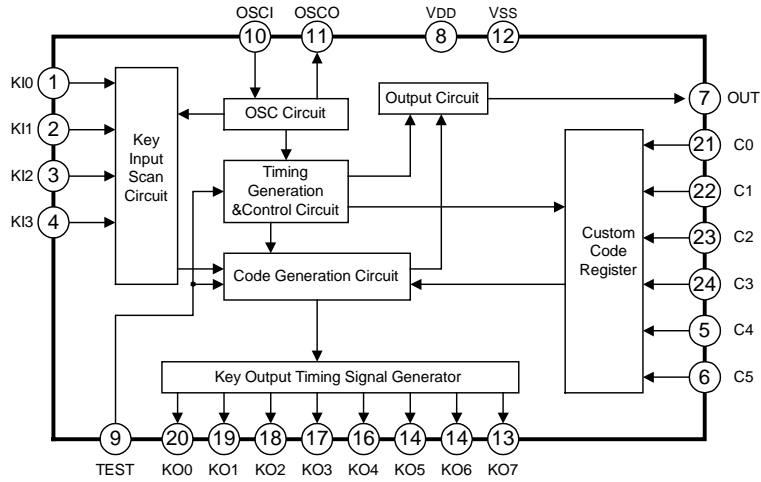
OSCI 10
OSCO 11
VDD 8
VSS 12

KI0 1
KI1 2
KI2 3
KI3 4

Key Input Scan Circuit

OSC Circuit

Output Circuit

7 OUT

Timing Generation &Control Circuit

Code Generation Circuit

Custom Code Register

21 C0
22 C1
23 C2
24 C3
5 C4
6 C5

Key Output Timing Signal Generator

9 TEST
20 KO0
19 KO1
18 KO2
17 KO3
16 KO4
14 KO5
14 KO6
13 KO7